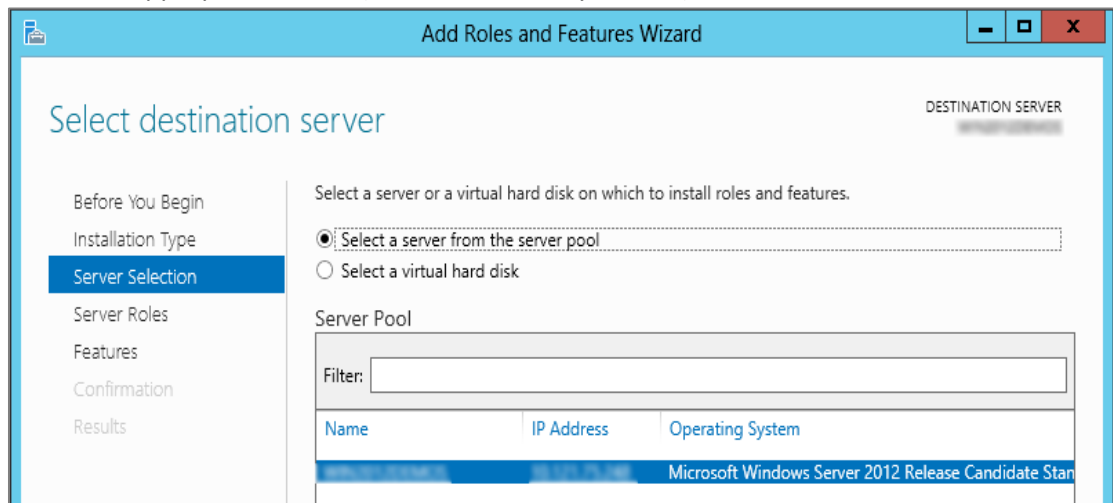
Add Roles and Features Wizard

Select destination server

DESTINATION SERVER
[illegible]

Before You Begin
Installation Type
Server Selection
Server Roles
Features
Confirmation
Results

Select a server or a virtual hard disk on which to install roles and features.

Select a server from the server pool
Select a virtual hard disk

Server Pool

Filter:

| Name | IP Address | Operating System |
|---|---|---|
| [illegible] | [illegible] | Microsoft Windows Server 2012 Release Candidate Stan |